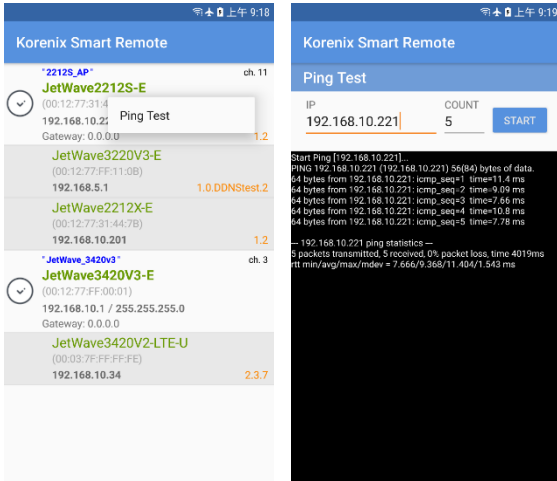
上午 9:18

Korenix Smart Remote

"2212S_AP"
ch. 11
JetWave2212S-E
(00:12:77:31:4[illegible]
192.168.10.2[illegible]
Ping Test
Gateway: 0.0.0.0
1.2

JetWave3220V3-E
(00:12:77:FF:11:0B)
192.168.5.1
1.0.DDNStest.2

JetWave2212X-E
(00:12:77:31:44:7B)
192.168.10.201
1.2

"JetWave_3420v3"
ch. 3
JetWave3420V3-E
(00:12:77:FF:00:01)
192.168.10.1 / 255.255.255.0
Gateway: 0.0.0.0

JetWave3420V2-LTE-U
(00:03:7F:FF:FF:FE)
192.168.10.34
2.3.7

上午 9:18

Korenix Smart Remote

Ping Test

IP
192.168.10.221
COUNT
5
START

Start Ping [192.168.10.221]...
PING 192.168.10.221 (192.168.10.221) 56(84) bytes of data.
64 bytes from 192.168.10.221: icmp_seq=1 time=11.4 ms
64 bytes from 192.168.10.221: icmp_seq=2 time=9.09 ms
64 bytes from 192.168.10.221: icmp_seq=3 time=7.66 ms
64 bytes from 192.168.10.221: icmp_seq=4 time=10.8 ms
64 bytes from 192.168.10.221: icmp_seq=5 time=7.78 ms

--- 192.168.10.221 ping statistics ---
5 packets transmitted, 5 received, 0% packet loss, time 4019ms
rtt min/avg/max/mdev = 7.666/9.368/11.404/1.543 ms